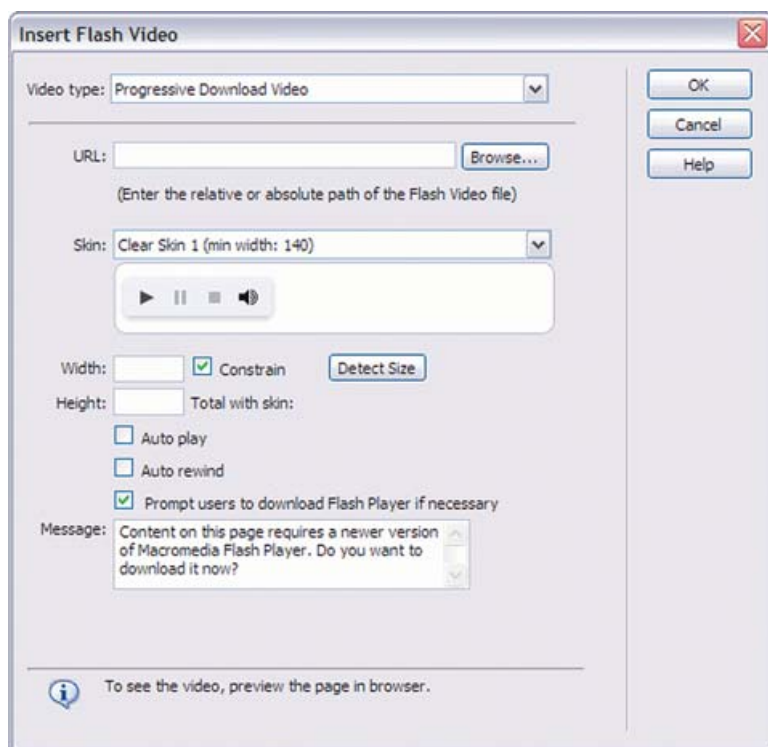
Insert Flash Video

Video type: Progressive Download Video

OK
Cancel
Help

URL: Browse...

(Enter the relative or absolute path of the Flash Video file)

Skin: Clear Skin 1 (min width: 140)

Width: Constrain Detect Size

Height: Total with skin:

Auto play

Auto rewind

Prompt users to download Flash Player if necessary

Message: Content on this page requires a newer version of Macromedia Flash Player. Do you want to download it now?

To see the video, preview the page in browser.